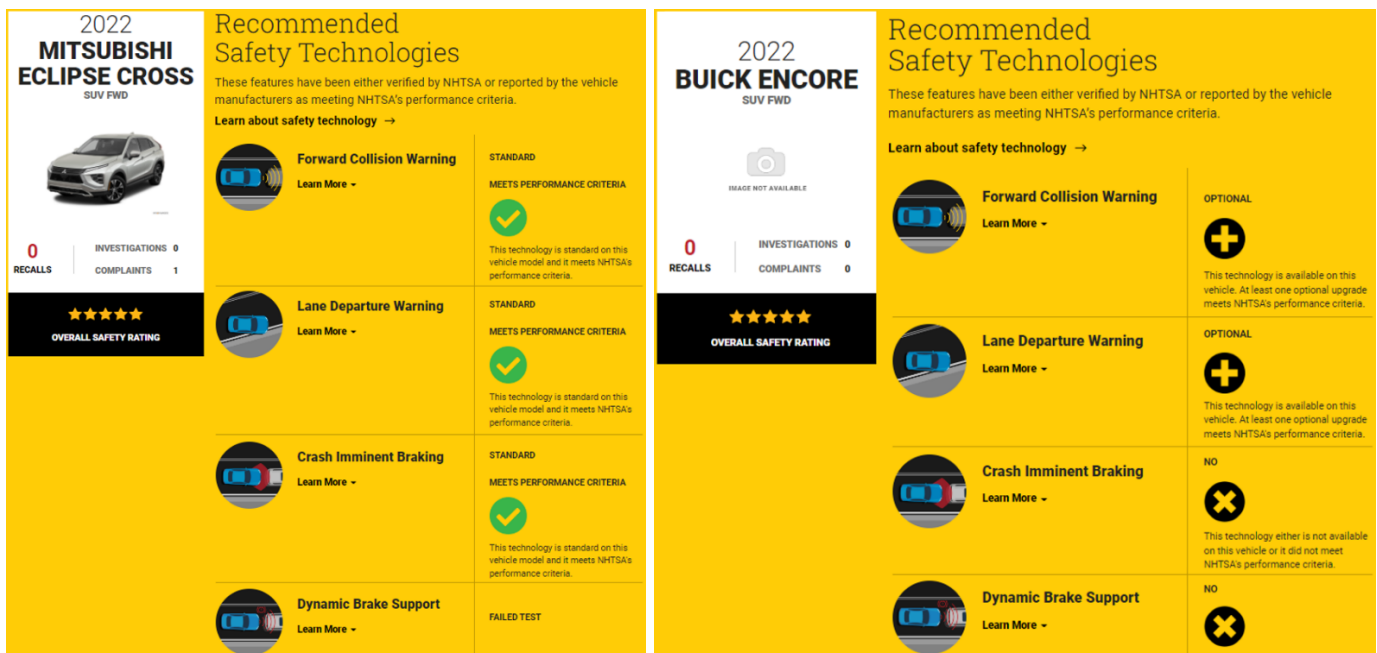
2022
MITSUBISHI ECLIPSE CROSS
SUV FWD

0
RECALLS

INVESTIGATIONS 0
COMPLAINTS 1

★★★★★
OVERALL SAFETY RATING

Recommended Safety Technologies

These features have been either verified by NHTSA or reported by the vehicle manufacturers as meeting NHTSA's performance criteria.

Learn about safety technology →

Forward Collision Warning
Learn More

STANDARD
MEETS PERFORMANCE CRITERIA
This technology is standard on this vehicle model and it meets NHTSA's performance criteria.

Lane Departure Warning
Learn More

STANDARD
MEETS PERFORMANCE CRITERIA
This technology is standard on this vehicle model and it meets NHTSA's performance criteria.

Crash Imminent Braking
Learn More

STANDARD
MEETS PERFORMANCE CRITERIA
This technology is standard on this vehicle model and it meets NHTSA's performance criteria.

Dynamic Brake Support
Learn More

FAILED TEST

2022
BUICK ENCORE
SUV FWD

IMAGE NOT AVAILABLE

0
RECALLS

INVESTIGATIONS 0
COMPLAINTS 0

★★★★★
OVERALL SAFETY RATING

Recommended Safety Technologies

These features have been either verified by NHTSA or reported by the vehicle manufacturers as meeting NHTSA's performance criteria.

Learn about safety technology →

Forward Collision Warning
Learn More

OPTIONAL
This technology is available on this vehicle. At least one optional upgrade meets NHTSA's performance criteria.

Lane Departure Warning
Learn More

OPTIONAL
This technology is available on this vehicle. At least one optional upgrade meets NHTSA's performance criteria.

Crash Imminent Braking
Learn More

NO
This technology either is not available on this vehicle or it did not meet NHTSA's performance criteria.

Dynamic Brake Support
Learn More

NO